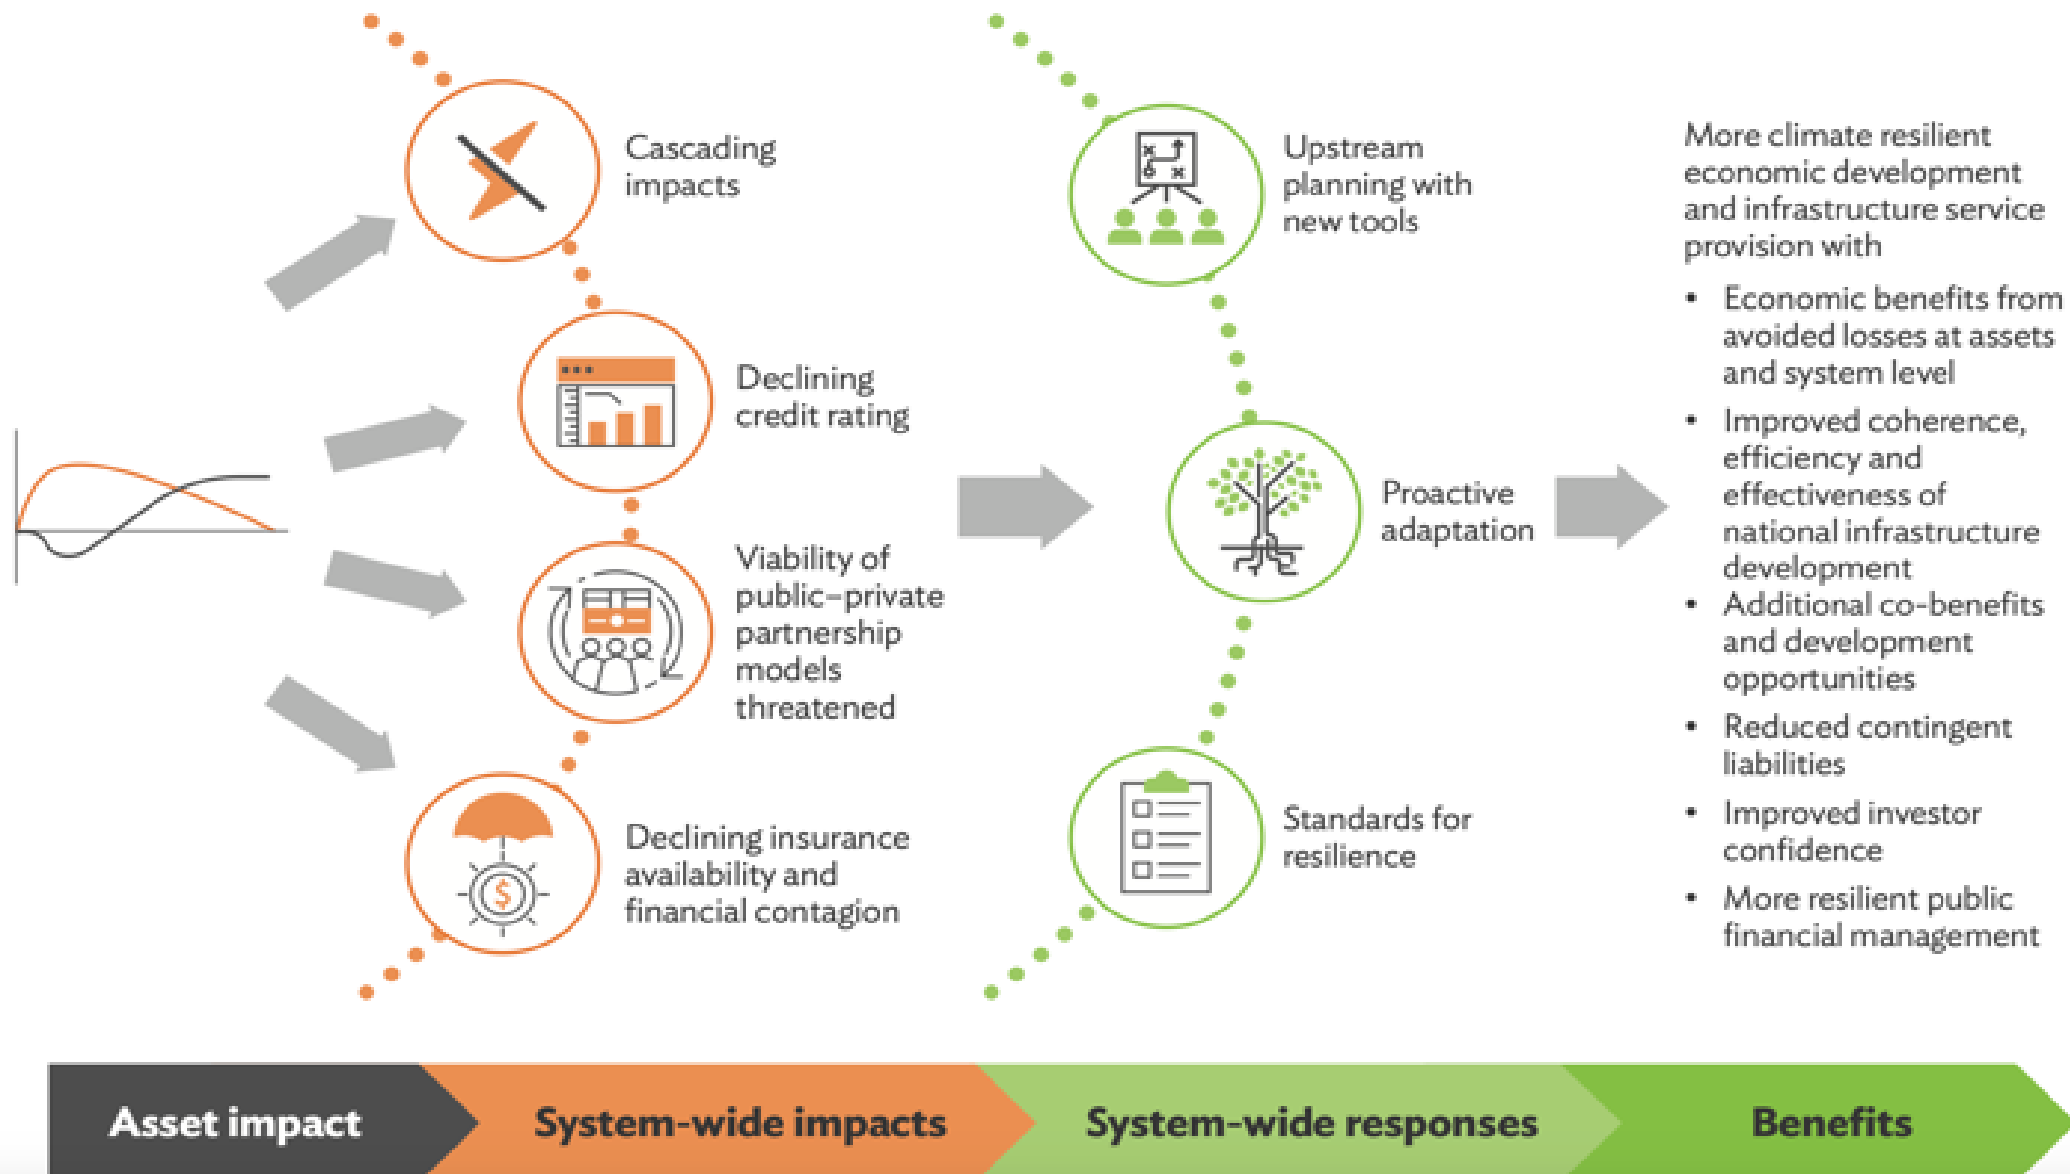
Cascading impacts

Declining credit rating

Viability of public–private partnership models threatened

Declining insurance availability and financial contagion

Upstream planning with new tools

Proactive adaptation

Standards for resilience

More climate resilient economic development and infrastructure service provision with

• Economic benefits from avoided losses at assets and system level
• Improved coherence, efficiency and effectiveness of national infrastructure development
• Additional co-benefits and development opportunities
• Reduced contingent liabilities
• Improved investor confidence
• More resilient public financial management

Asset impact

System-wide impacts

System-wide responses

Benefits